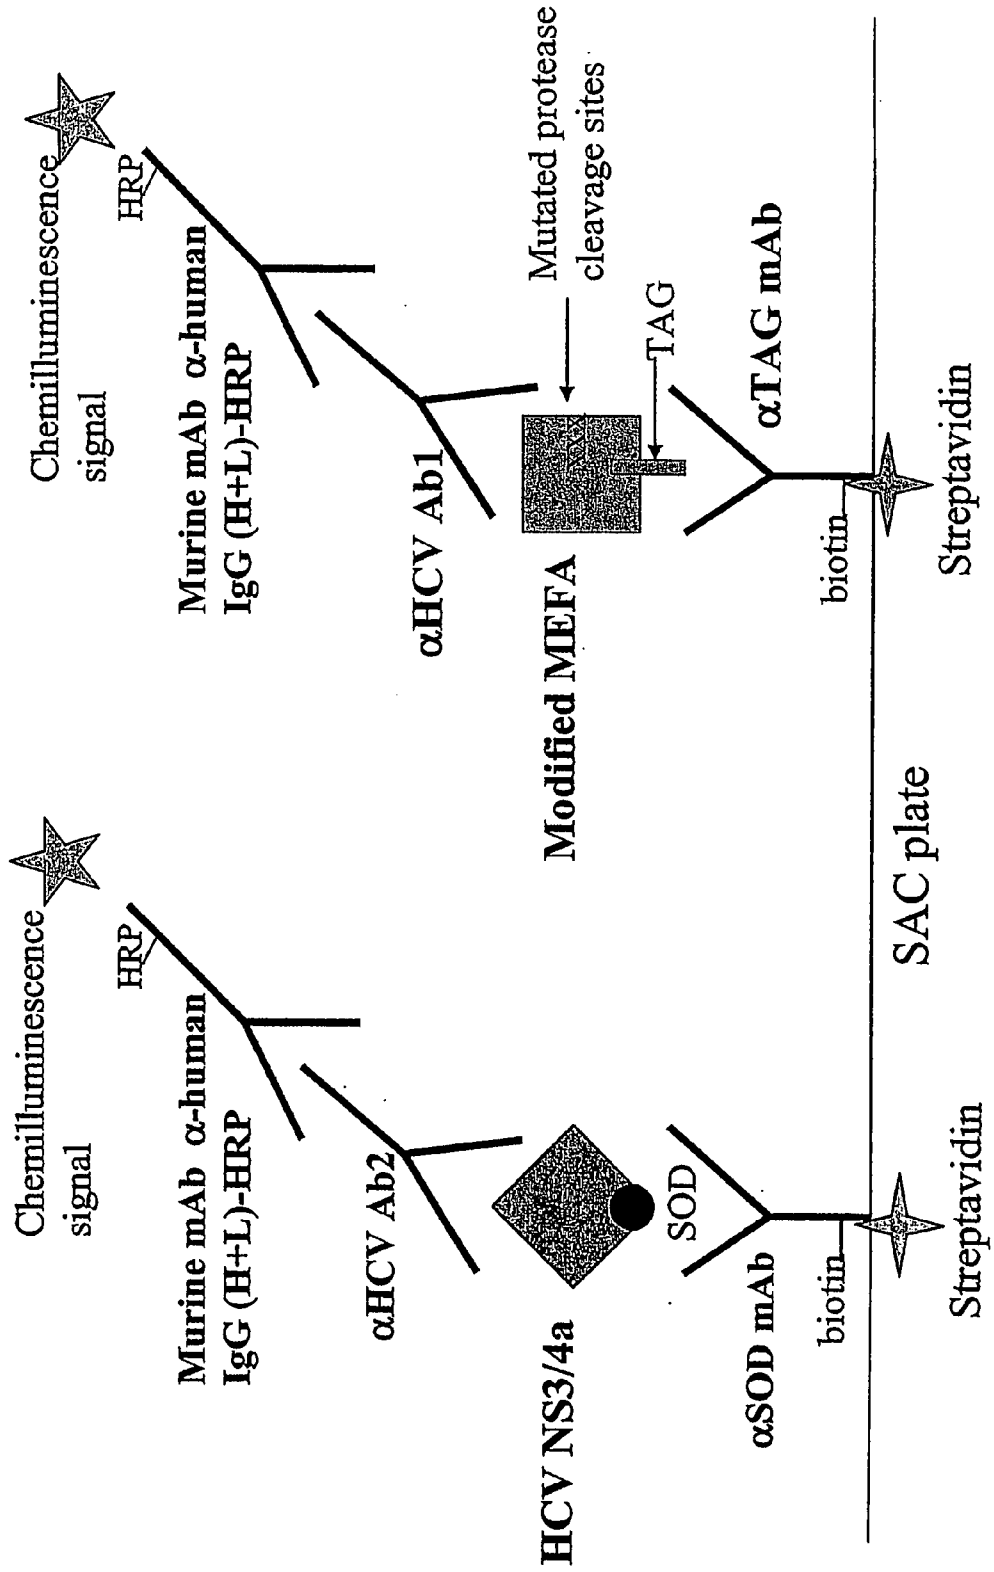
Chemilluminescence signal

HRP

Murine mAb α-human IgG (H+L)-HRP

αHCV Ab2

HCV NS3/4a

SOD

αSOD mAb

biotin

Streptavidin

SAC plate

Chemilluminescence signal

HRP

Murine mAb α-human IgG (H+L)-HRP

αHCV Ab1

Mutated protease cleavage sites

TAG

Modified MEFA

αTAG mAb

biotin

Streptavidin